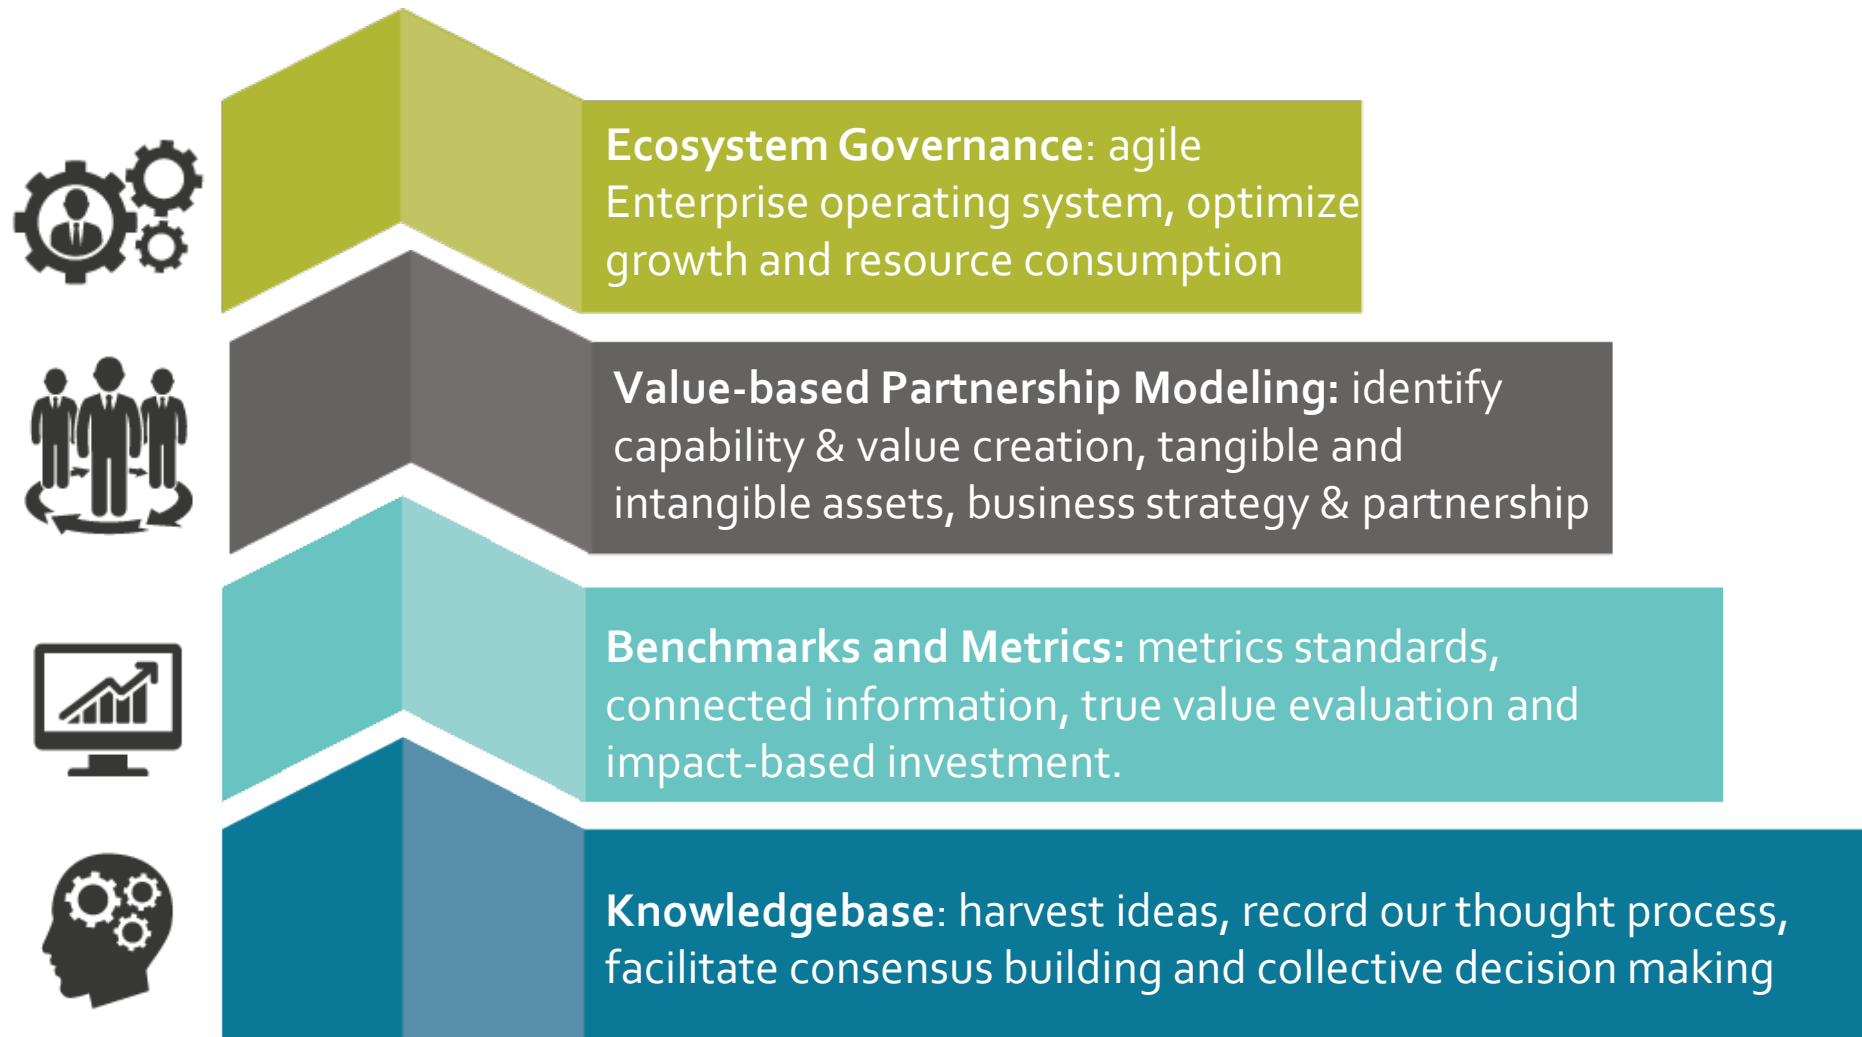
**Ecosystem Governance**: agile Enterprise operating system, optimize growth and resource consumption

**Value-based Partnership Modeling:** identify capability & value creation, tangible and intangible assets, business strategy & partnership

**Benchmarks and Metrics:** metrics standards, connected information, true value evaluation and impact-based investment.

**Knowledgebase**: harvest ideas, record our thought process, facilitate consensus building and collective decision making